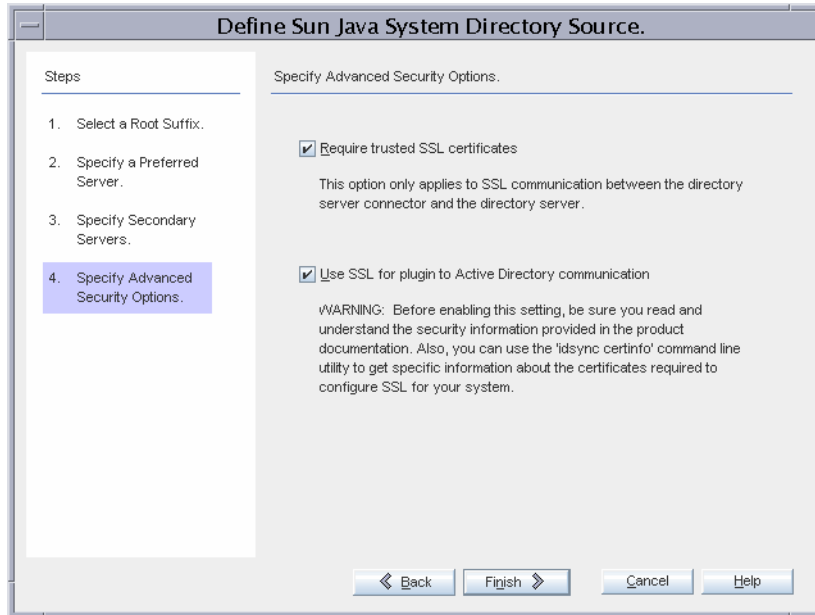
Define Sun Java System Directory Source.

Steps

1. Select a Root Suffix.

2. Specify a Preferred Server.

3. Specify Secondary Servers.

4. Specify Advanced Security Options.

Specify Advanced Security Options.

Require trusted SSL certificates

This option only applies to SSL communication between the directory server connector and the directory server.

Use SSL for plugin to Active Directory communication

WARNING: Before enabling this setting, be sure you read and understand the security information provided in the product documentation. Also, you can use the 'idsync certinfo' command line utility to get specific information about the certificates required to configure SSL for your system.

Back

Finish

Cancel

Help